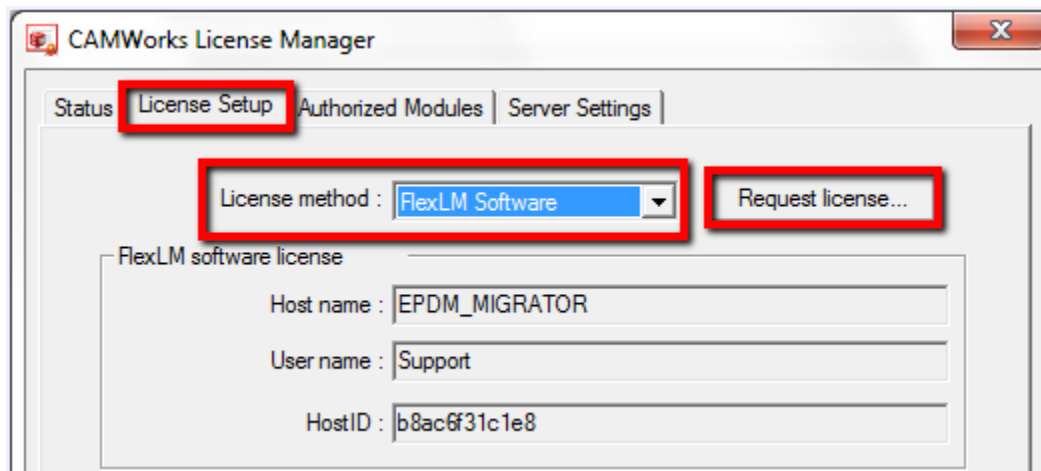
CAMWorks License Manager

Status | License Setup | Authorized Modules | Server Settings

License method : FlexLM Software

Request license...

FlexLM software license

Host name : EPDM_MIGRATOR

User name : Support

HostID : b8ac6f31c1e8